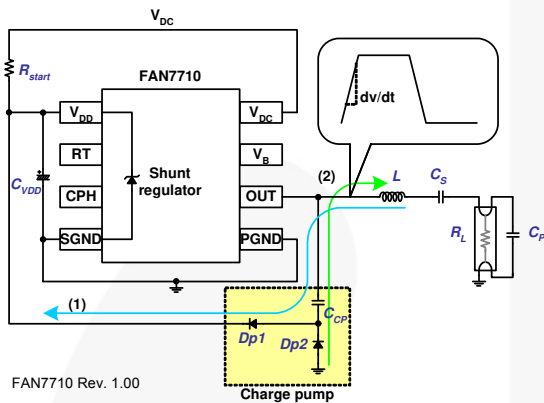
$V_{DC}$

$R_{start}$

FAN7710

$V_{DD}$

RT

CPH

SGND

Shunt regulator

$V_{DC}$

$V_B$

OUT

PGND

$C_{VDD}$

dv/dt

(2)

L

$C_S$

$R_L$

$C_P$

(1)

$C_{CP}$

Dp1

Dp2

Charge pump

FAN7710 Rev. 1.00